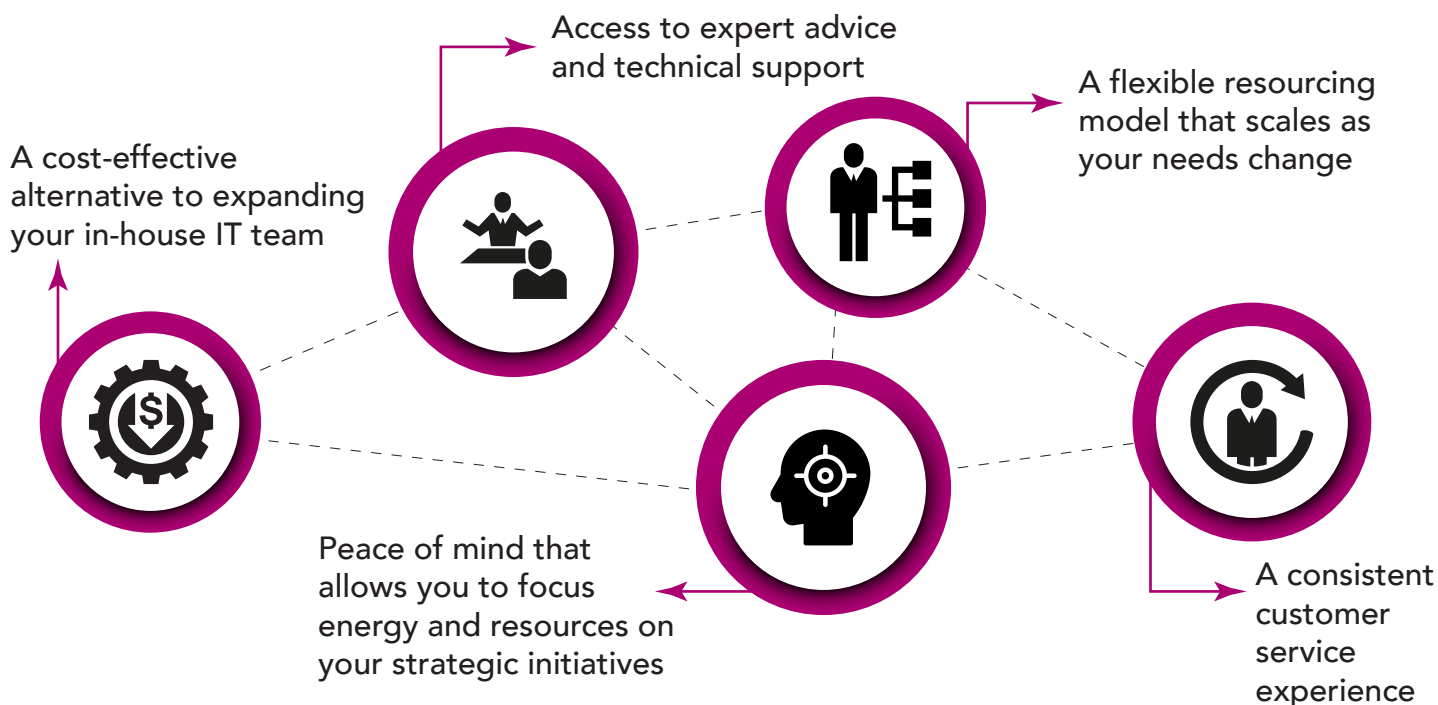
A cost-effective alternative to expanding your in-house IT team

Access to expert advice and technical support

A flexible resourcing model that scales as your needs change

Peace of mind that allows you to focus energy and resources on your strategic initiatives

A consistent customer service experience